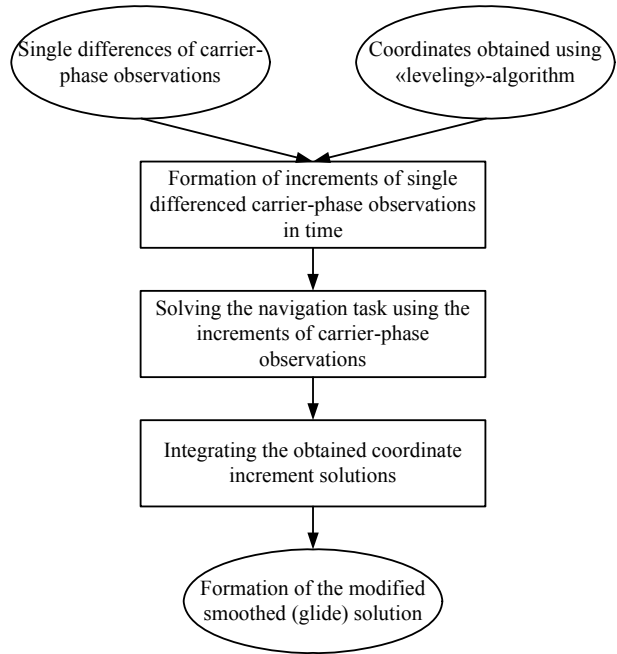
Single differences of carrier-phase observations

Coordinates obtained using «leveling»-algorithm

Formation of increments of single differenced carrier-phase observations in time

Solving the navigation task using the increments of carrier-phase observations

Integrating the obtained coordinate increment solutions

Formation of the modified smoothed (glide) solution